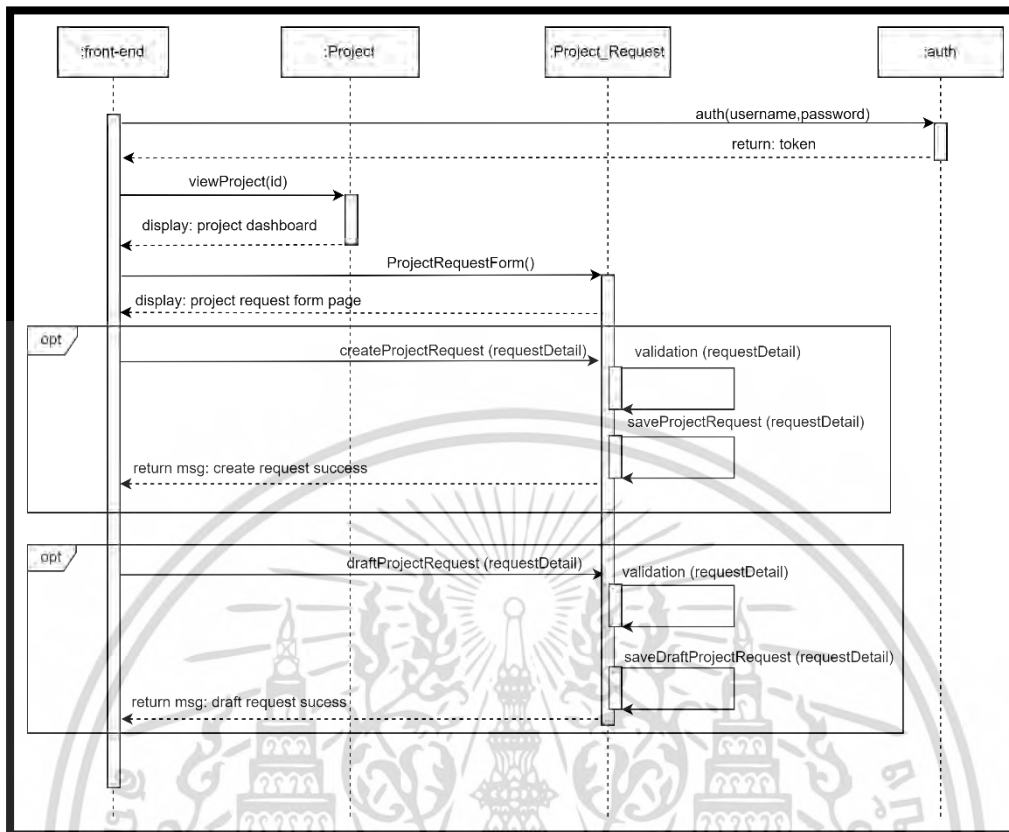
:front-end

:Project

:Project_Request

:auth

auth(username,password)

return: token

viewProject(id)

display: project dashboard

ProjectRequestForm()

display: project request form page

opt

createProjectRequest (requestDetail)

validation (requestDetail)

saveProjectRequest (requestDetail)

return msg: create request success

opt

draftProjectRequest (requestDetail)

validation (requestDetail)

saveDraftProjectRequest (requestDetail)

return msg: draft request sucess